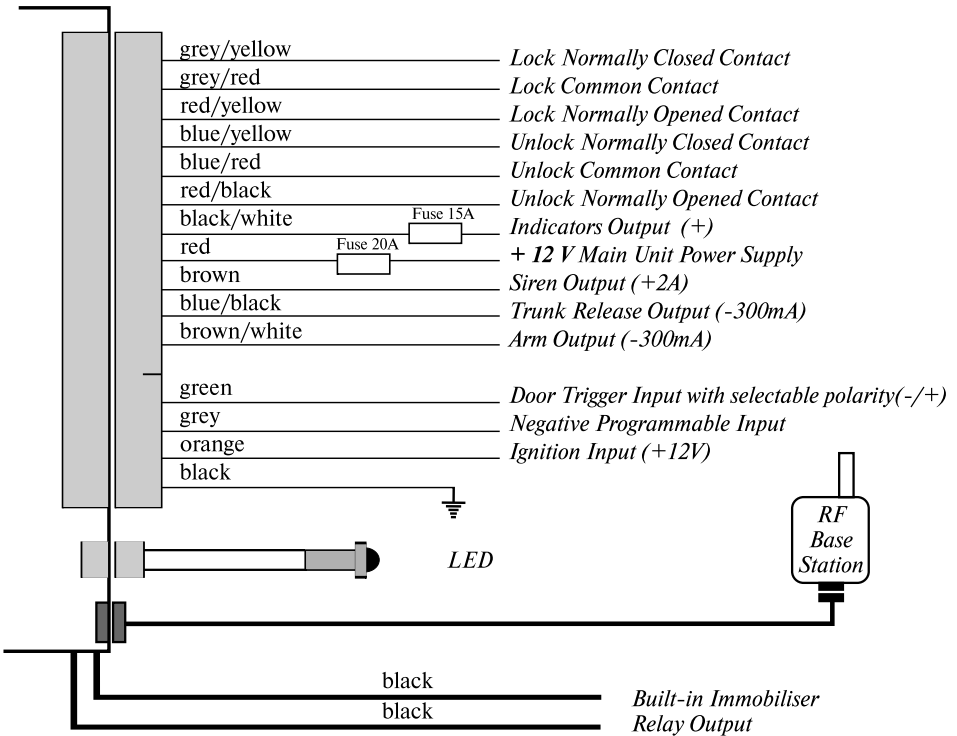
grey/yellow
Lock Normally Closed Contact
grey/red
Lock Common Contact
red/yellow
Lock Normally Opened Contact
blue/yellow
Unlock Normally Closed Contact
blue/red
Unlock Common Contact
red/black
Unlock Normally Opened Contact
black/white
Fuse 15A
Indicators Output (+)
red
Fuse 20A
+ 12 V Main Unit Power Supply
brown
Siren Output (+2A)
blue/black
Trunk Release Output (-300mA)
brown/white
Arm Output (-300mA)
green
Door Trigger Input with selectable polarity(-/+)
grey
Negative Programmable Input
orange
Ignition Input (+12V)
black
RF Base Station
LED
black
Built-in Immobiliser
black
Relay Output